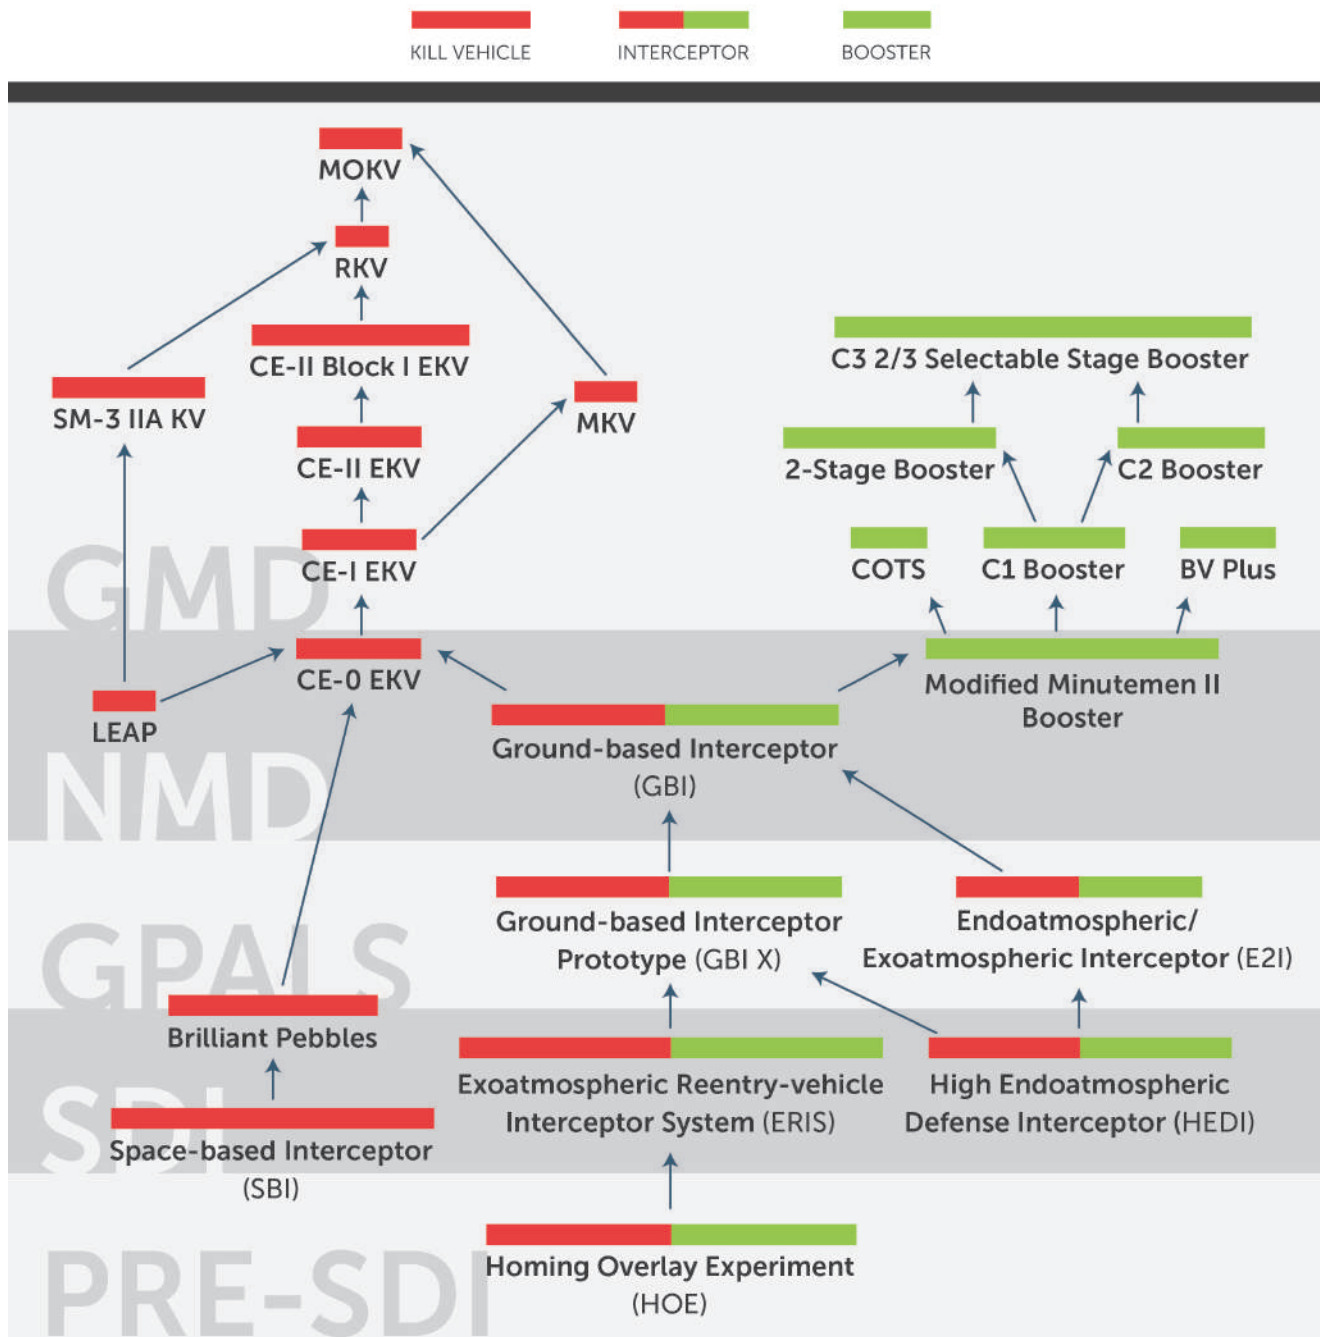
KILL VEHICLE
INTERCEPTOR
BOOSTER

MOKV

RKV

CE-II Block I EKV

SM-3 IIA KV

MKV

CE-II EKV

CE-I EKV

C3 2/3 Selectable Stage Booster

2-Stage Booster

C2 Booster

COTS

C1 Booster

BV Plus

GMD

CE-0 EKV

LEAP

Modified Minutemen II Booster

Ground-based Interceptor (GBI)

NMD

Ground-based Interceptor Prototype (GBI X)

Endoatmospheric/ Exoatmospheric Interceptor (E2I)

GPALS

Brilliant Pebbles

Exoatmospheric Reentry-vehicle Interceptor System (ERIS)

High Endoatmospheric Defense Interceptor (HEDI)

SDI

Space-based Interceptor (SBI)

Homing Overlay Experiment (HOE)

PRE-SDI